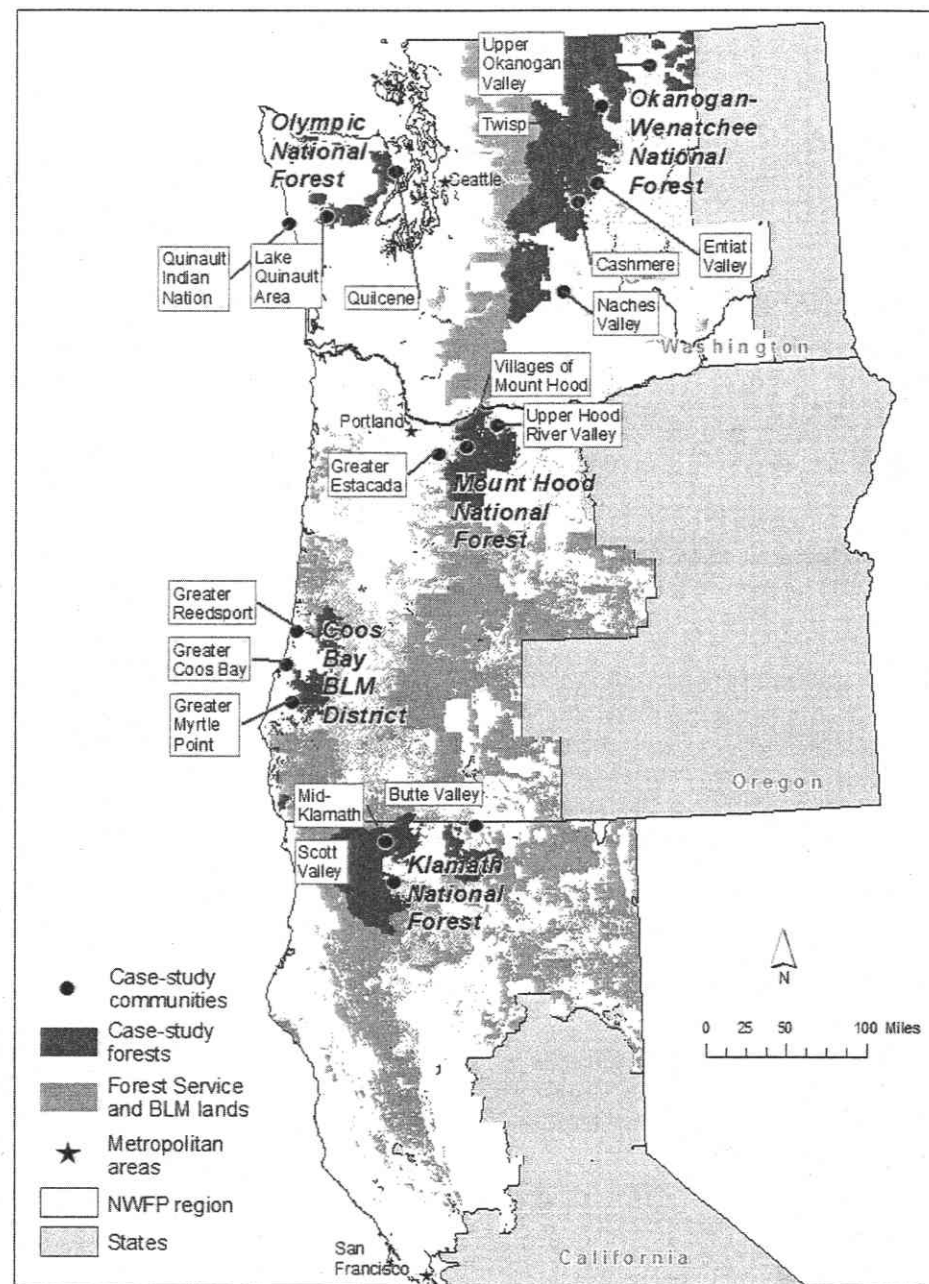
Upper Okanogan Valley

Okanogan-Wenatchee National Forest

Olympic National Forest

Twisp

Seattle

Quinault Indian Nation

Lake Quinault Area

Quilcene

Cashmere

Entiat Valley

Naches Valley

Washington

Villages of Mount Hood

Portland

Upper Hood River Valley

Greater Estacada

Mount Hood National Forest

Greater Reedsport

Greater Coos Bay

Greater Myrtle Point

Coos Bay BLM District

Oregon

Mid-Klamath

Butte Valley

Scott Valley

Klamath National Forest

N

0 25 50 100 Miles

Case-study communities

Case-study forests

Forest Service and BLM lands

Metropolitan areas

NWFP region

States

San Francisco

California